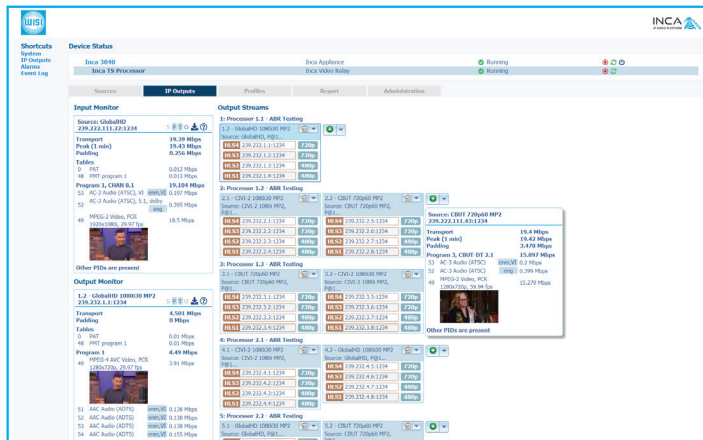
WISI

INCA

Shortcuts
System
IP Outputs
Alarms
Event Log

Device Status

| | | | |
|---|---|---|---|
| Inca 3840 | Inca Appliance | Running | |
| Inca TS Processor | Inca Video Relay | Running | |

Sources | IP Outputs | Profiles | Report | Administration

Input Monitor

Source: GlobalHD
239.222.111.22:1234

| | |
|---|---|
| Transport | 19.39 Mbps |
| Peak (1 min) | 19.43 Mbps |
| Padding | 0.256 Mbps |

Tables
0 PAT 0.012 Mbps
48 PMT program 1 0.013 Mbps

Program 1, CHAN 8.1 19.104 Mbps
52 AC-3 Audio (ATSC) eng,VI 0.197 Mbps
52 AC-3 Audio (ATSC), 5.1, dolby eng 0.395 Mbps
49 MPEG-2 Video, PCR 1920x1080i, 29.97 fps 18.5 Mbps

Other PIDs are present

Output Monitor

1.2 - GlobalHD 1080i30 MP2
239.232.1.2:1234

| | |
|---|---|
| Transport | 4.501 Mbps |
| Padding | 0 Mbps |

Tables
0 PAT 0.01 Mbps
48 PMT program 1 0.01 Mbps

Program 1 4.49 Mbps
49 MPEG-4 AVC Video, PCR 1280x720p, 29.97 fps 3.91 Mbps

51 AAC Audio (ADTS) eng,VI 0.138 Mbps
52 AAC Audio (ADTS) eng,VI 0.138 Mbps
53 AAC Audio (ADTS) eng,VI 0.138 Mbps
54 AAC Audio (ADTS) eng,VI 0.155 Mbps

Output Streams

1: Processor 1.1 - ABR Testing
1.2 - GlobalHD 1080i30 MP2
Source: GlobalHD, P@1...
HLS1 239.232.1.1:1234 720p
HLS2 239.232.1.2:1234 720p
HLS3 239.232.1.3:1234 480p
HLS4 239.232.1.4:1234 480p

2: Processor 1.2 - ABR Testing
2.1 - CIVI-2 1080i30 MP2
Source: CIVI-2 1080i MP2, P@1...
HLS1 239.232.2.1:1234 720p
HLS2 239.232.2.2:1234 720p
HLS3 239.232.2.3:1234 480p
HLS4 239.232.2.4:1234 480p

2.2 - CBUT 720p60 MP2
Source: CBUT 720p60 MP2, P@1...
HLS4 239.232.2.5:1234 720p
HLS1 239.232.2.6:1234 720p
HLS2 239.232.2.7:1234 480p
HLS3 239.232.2.8:1234 480p

Source: CBUT 720p60 MP2
239.222.111.43:1234

| | |
|---|---|
| Transport | 19.4 Mbps |
| Peak (1 min) | 19.43 Mbps |
| Padding | 3.478 Mbps |

Program 3, CBUT DT 2.1 15.897 Mbps
53 AC-3 Audio (ATSC) eng,VI 0.2 Mbps
52 AC-3 Audio (ATSC) eng 0.399 Mbps
49 MPEG-2 Video, PCR 1280x720p, 59.94 fps 15.279 Mbps

Other PIDs are present

3: Processor 1.3 - ABR Testing
3.1 - CBUT 720p60 MP2
Source: CBUT 720p60 MP2, P@1...
HLS4 239.232.3.1:1234 720p
HLS1 239.232.3.2:1234 720p
HLS2 239.232.3.3:1234 480p
HLS3 239.232.3.4:1234 480p

3.2 - CIVI-2 1080i30 MP2
Source: CIVI-2 1080i MP2, P@1...
HLS4 239.232.3.5:1234 720p
HLS1 239.232.3.6:1234 720p
HLS2 239.232.3.7:1234 480p
HLS3 239.232.3.8:1234 480p

4: Processor 2.1 - ABR Testing
4.1 - CIVI-2 1080i30 MP2
Source: CIVI-2 1080i MP2, P@1...
HLS1 239.232.4.1:1234 720p
HLS2 239.232.4.2:1234 720p
HLS3 239.232.4.3:1234 480p
HLS4 239.232.4.4:1234 480p

4.2 - GlobalHD 1080i30 MP2
Source: GlobalHD, P@1...
HLS4 239.232.4.5:1234 720p
HLS1 239.232.4.6:1234 720p
HLS2 239.232.4.7:1234 480p
HLS3 239.232.4.8:1234 480p

5: Processor 2.2 - ABR Testing
5.1 - GlobalHD 1080i30 MP2
5.2 - CBUT 720p60 MP2